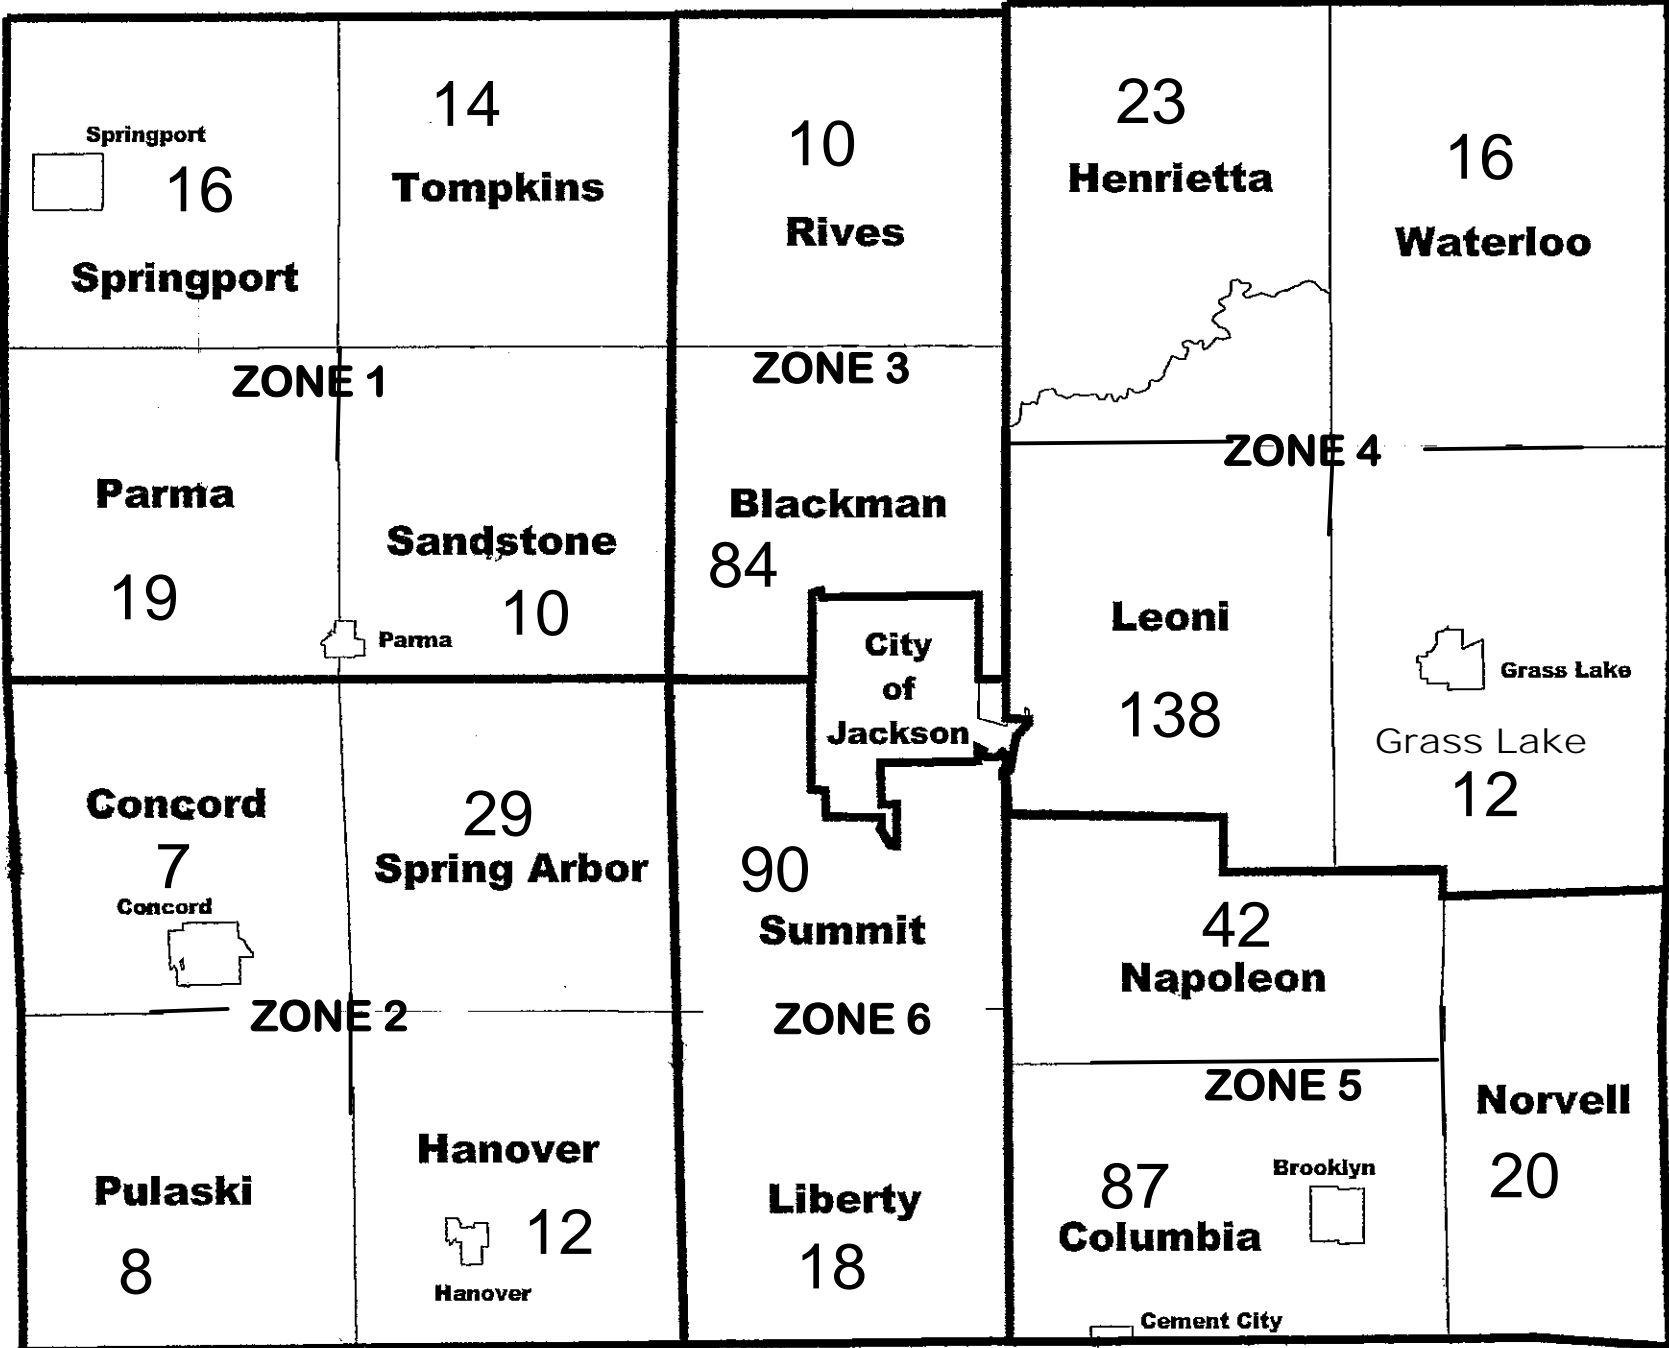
Springport
16
Springport

14
Tompkins

10
Rives

23
Henrietta

16
Waterloo

ZONE 1

ZONE 3

ZONE 4

Parma

Sandstone

Blackman
84

19

Parma

10

City of Jackson

Leoni

138

Grass Lake

Grass Lake
12

Concord
7
Concord

29
Spring Arbor

90
Summit

42
Napoleon

ZONE 2

ZONE 6

ZONE 5

Norvell
20

Pulaski
8

Hanover
12
Hanover

Liberty
18

87
Columbia

Brooklyn

Cement City